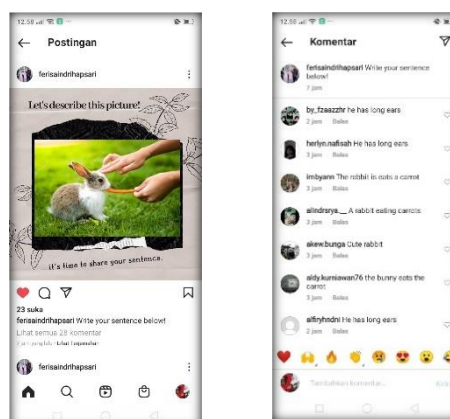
12.58

← Postingan

ferisaindrihapsari

Let's describe this picture!

it's time to share your sentence.

23 suka

ferisaindrihapsari Write your sentence below!

Lihat semua 28 komentar

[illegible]

ferisaindrihapsari

12.58

← Komentar

ferisaindrihapsari Write your sentence below!

7 jam

by_fzeezzhr he has long ears

3 jam Balas

herlyn.nafisah He has long ears

3 jam Balas

imbyann The rabbit is eats a carrot

3 jam Balas

alindrsrya_ A rabbit eating carrots

3 jam Balas

akew.bunga Cute rabbit

3 jam Balas

aldy.kurniawan76 the bunny eats the carrot

3 jam Balas

alfiryhndini He has long ears

3 jam Balas

Tambahkan komentar...

Kirim